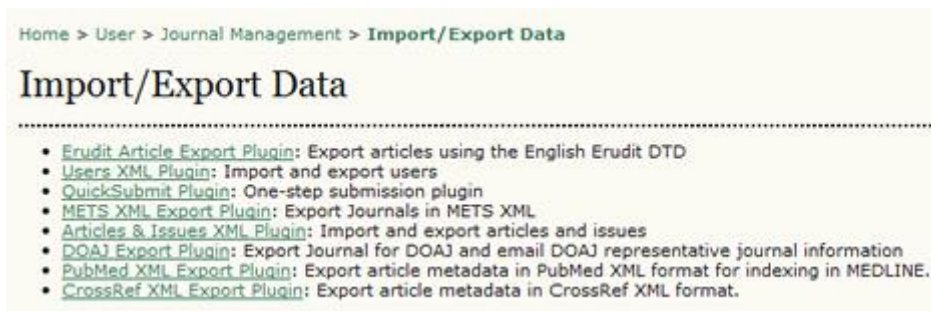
Home > User > Journal Management > Import/Export Data

Import/Export Data

- Erudit Article Export Plugin: Export articles using the English Erudit DTD
- Users XML Plugin: Import and export users
- QuickSubmit Plugin: One-step submission plugin
- METS XML Export Plugin: Export Journals in METS XML
- Articles & Issues XML Plugin: Import and export articles and issues
- DOAJ Export Plugin: Export Journal for DOAJ and email DOAJ representative journal information
- PubMed XML Export Plugin: Export article metadata in PubMed XML format for indexing in MEDLINE.
- CrossRef XML Export Plugin: Export article metadata in CrossRef XML format.